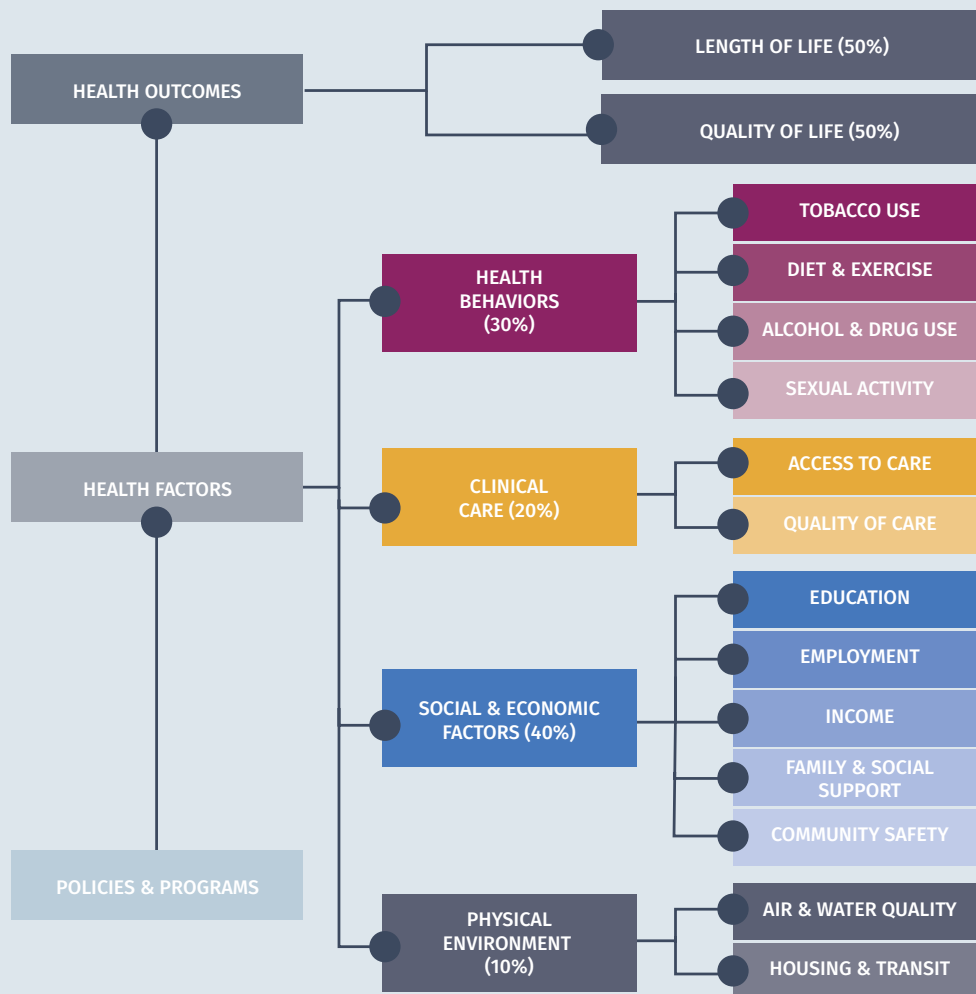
HEALTH OUTCOMES

LENGTH OF LIFE (50%)

QUALITY OF LIFE (50%)

HEALTH FACTORS

HEALTH BEHAVIORS (30%)

TOBACCO USE

DIET & EXERCISE

ALCOHOL & DRUG USE

SEXUAL ACTIVITY

CLINICAL CARE (20%)

ACCESS TO CARE

QUALITY OF CARE

SOCIAL & ECONOMIC FACTORS (40%)

EDUCATION

EMPLOYMENT

INCOME

FAMILY & SOCIAL SUPPORT

COMMUNITY SAFETY

POLICIES & PROGRAMS

PHYSICAL ENVIRONMENT (10%)

AIR & WATER QUALITY

HOUSING & TRANSIT